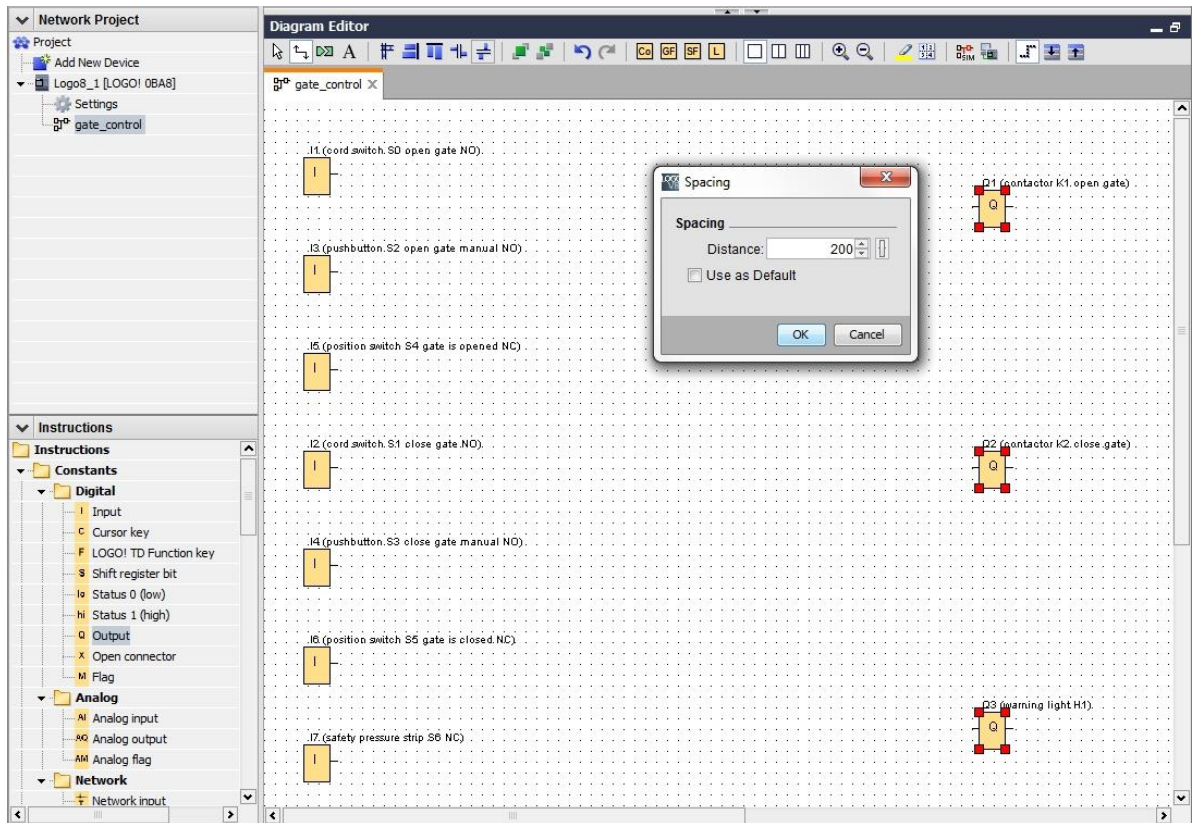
Network Project
Project
Add New Device
Logo8_1 [LOGO! 0BA8]
Settings
gate_control

Instructions
Instructions
Constants
Digital
I Input
C Cursor key
F LOGO! TD Function key
S Shift register bit
lo Status 0 (low)
hi Status 1 (high)
Q Output
X Open connector
M Flag
Analog
AI Analog input
AQ Analog output
AM Analog flag
Network
Network input

Diagram Editor
A
Co GF SF L
gate_control

I1 (cord switch S0 open gate NO)
I
I3 (pushbutton S2 open gate manual NO)
I
I5 (position switch S4 gate is opened NC)
I
I2 (cord switch S1 close gate NO)
I
I4 (pushbutton S3 close gate manual NO)
I
I6 (position switch S5 gate is closed NC)
I
I7 (safety pressure strip S6 NC)
I

Q1 (contactor K1 open gate)
Q
Q2 (contactor K2 close gate)
Q
Q3 (warning light H1)
Q

Spacing
Spacing
Distance: 200
Use as Default
OK
Cancel